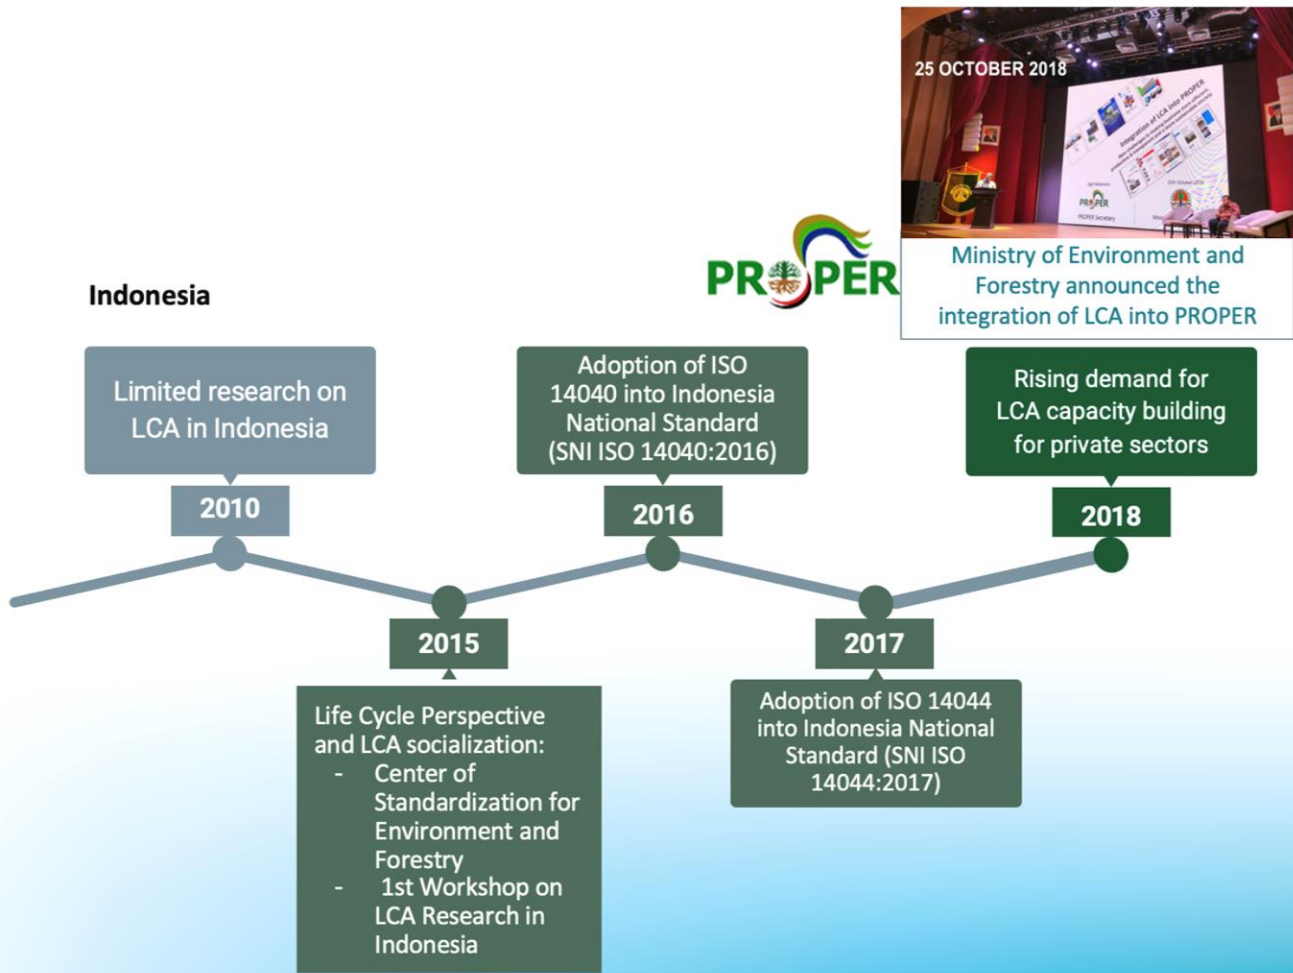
25 OCTOBER 2018

Integration of LCA into PROPER

PROPER

Ministry of Environment and Forestry announced the integration of LCA into PROPER

PROPER

Indonesia

Limited research on LCA in Indonesia

2010

Adoption of ISO 14040 into Indonesia National Standard (SNI ISO 14040:2016)

2016

Rising demand for LCA capacity building for private sectors

2018

2015

Life Cycle Perspective and LCA socialization:
- Center of Standardization for Environment and Forestry
- 1st Workshop on LCA Research in Indonesia

2017

Adoption of ISO 14044 into Indonesia National Standard (SNI ISO 14044:2017)